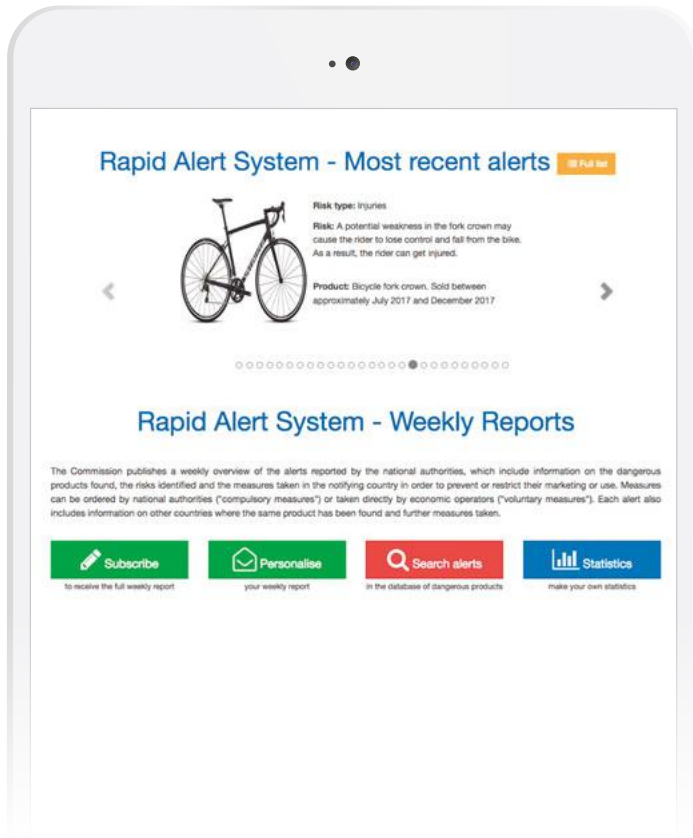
Rapid Alert System - Most recent alerts

Full list

Risk type: Injuries

Risk: A potential weakness in the fork crown may cause the rider to lose control and fall from the bike. As a result, the rider can get injured.

Product: Bicycle fork crown. Sold between approximately July 2017 and December 2017

Rapid Alert System - Weekly Reports

The Commission publishes a weekly overview of the alerts reported by the national authorities, which include information on the dangerous products found, the risks identified and the measures taken in the notifying country in order to prevent or restrict their marketing or use. Measures can be ordered by national authorities ("compulsory measures") or taken directly by economic operators ("voluntary measures"). Each alert also includes information on other countries where the same product has been found and further measures taken.

Subscribe
to receive the full weekly report

Personalise
your weekly report

Search alerts
in the database of dangerous products

Statistics
make your own statistics